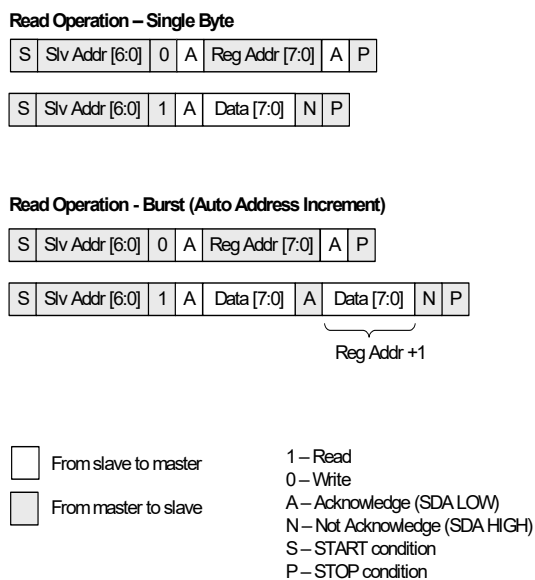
**Read Operation – Single Byte**

| S | Slv Addr [6:0] | 0 | A | Reg Addr [7:0] | A | P |
|---|---|---|---|---|---|---|

| S | Slv Addr [6:0] | 1 | A | Data [7:0] | N | P |
|---|---|---|---|---|---|---|

**Read Operation - Burst (Auto Address Increment)**

| S | Slv Addr [6:0] | 0 | A | Reg Addr [7:0] | A | P |
|---|---|---|---|---|---|---|

| S | Slv Addr [6:0] | 1 | A | Data [7:0] | A | Data [7:0] | N | P |
|---|---|---|---|---|---|---|---|---|

Reg Addr +1

From slave to master

From master to slave

1 – Read
0 – Write
A – Acknowledge (SDA LOW)
N – Not Acknowledge (SDA HIGH)
S – START condition
P – STOP condition